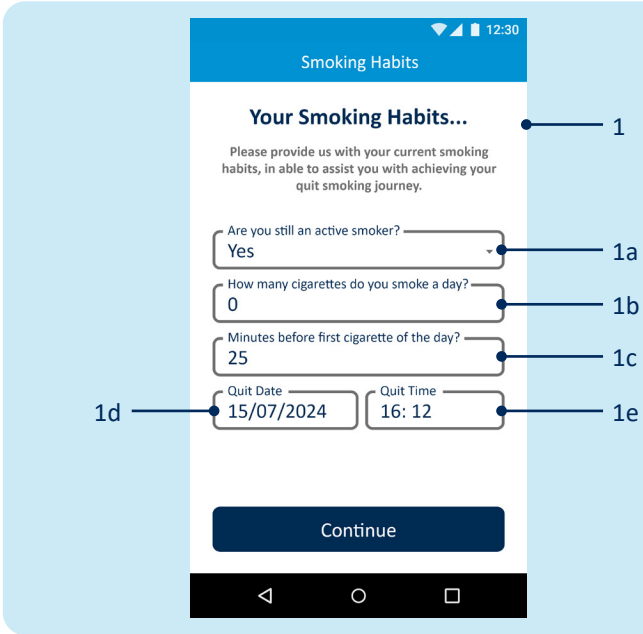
12:30

Smoking Habits

Your Smoking Habits...

Please provide us with your current smoking habits, in able to assist you with achieving your quit smoking journey.

Are you still an active smoker?
Yes

How many cigarettes do you smoke a day?
0

Minutes before first cigarette of the day?
25

Quit Date
15/07/2024

Quit Time
16: 12

Continue

1
1a
1b
1c
1d
1e